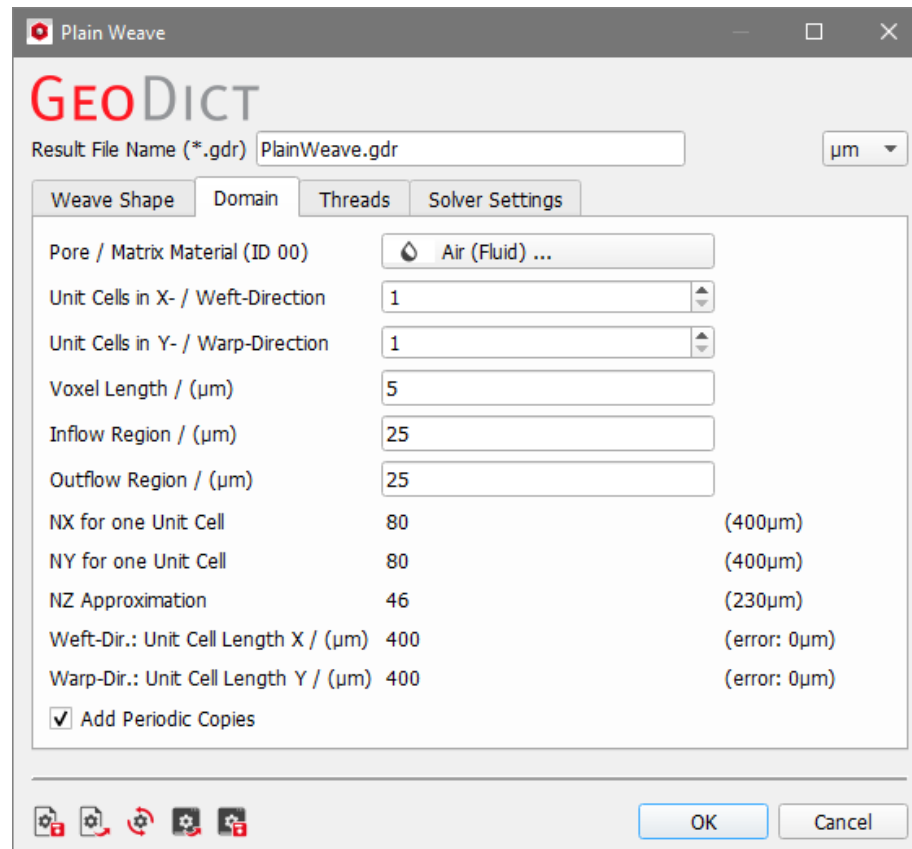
Plain Weave

GeoDict

Result File Name (*.gdr) PlainWeave.gdr

µm

Weave Shape | Domain | Threads | Solver Settings

Pore / Matrix Material (ID 00) Air (Fluid) ...

Unit Cells in X- / Weft-Direction 1

Unit Cells in Y- / Warp-Direction 1

Voxel Length / (µm) 5

Inflow Region / (µm) 25

Outflow Region / (µm) 25

NX for one Unit Cell 80 (400µm)

NY for one Unit Cell 80 (400µm)

NZ Approximation 46 (230µm)

Weft-Dir.: Unit Cell Length X / (µm) 400 (error: 0µm)

Warp-Dir.: Unit Cell Length Y / (µm) 400 (error: 0µm)

Add Periodic Copies

OK Cancel